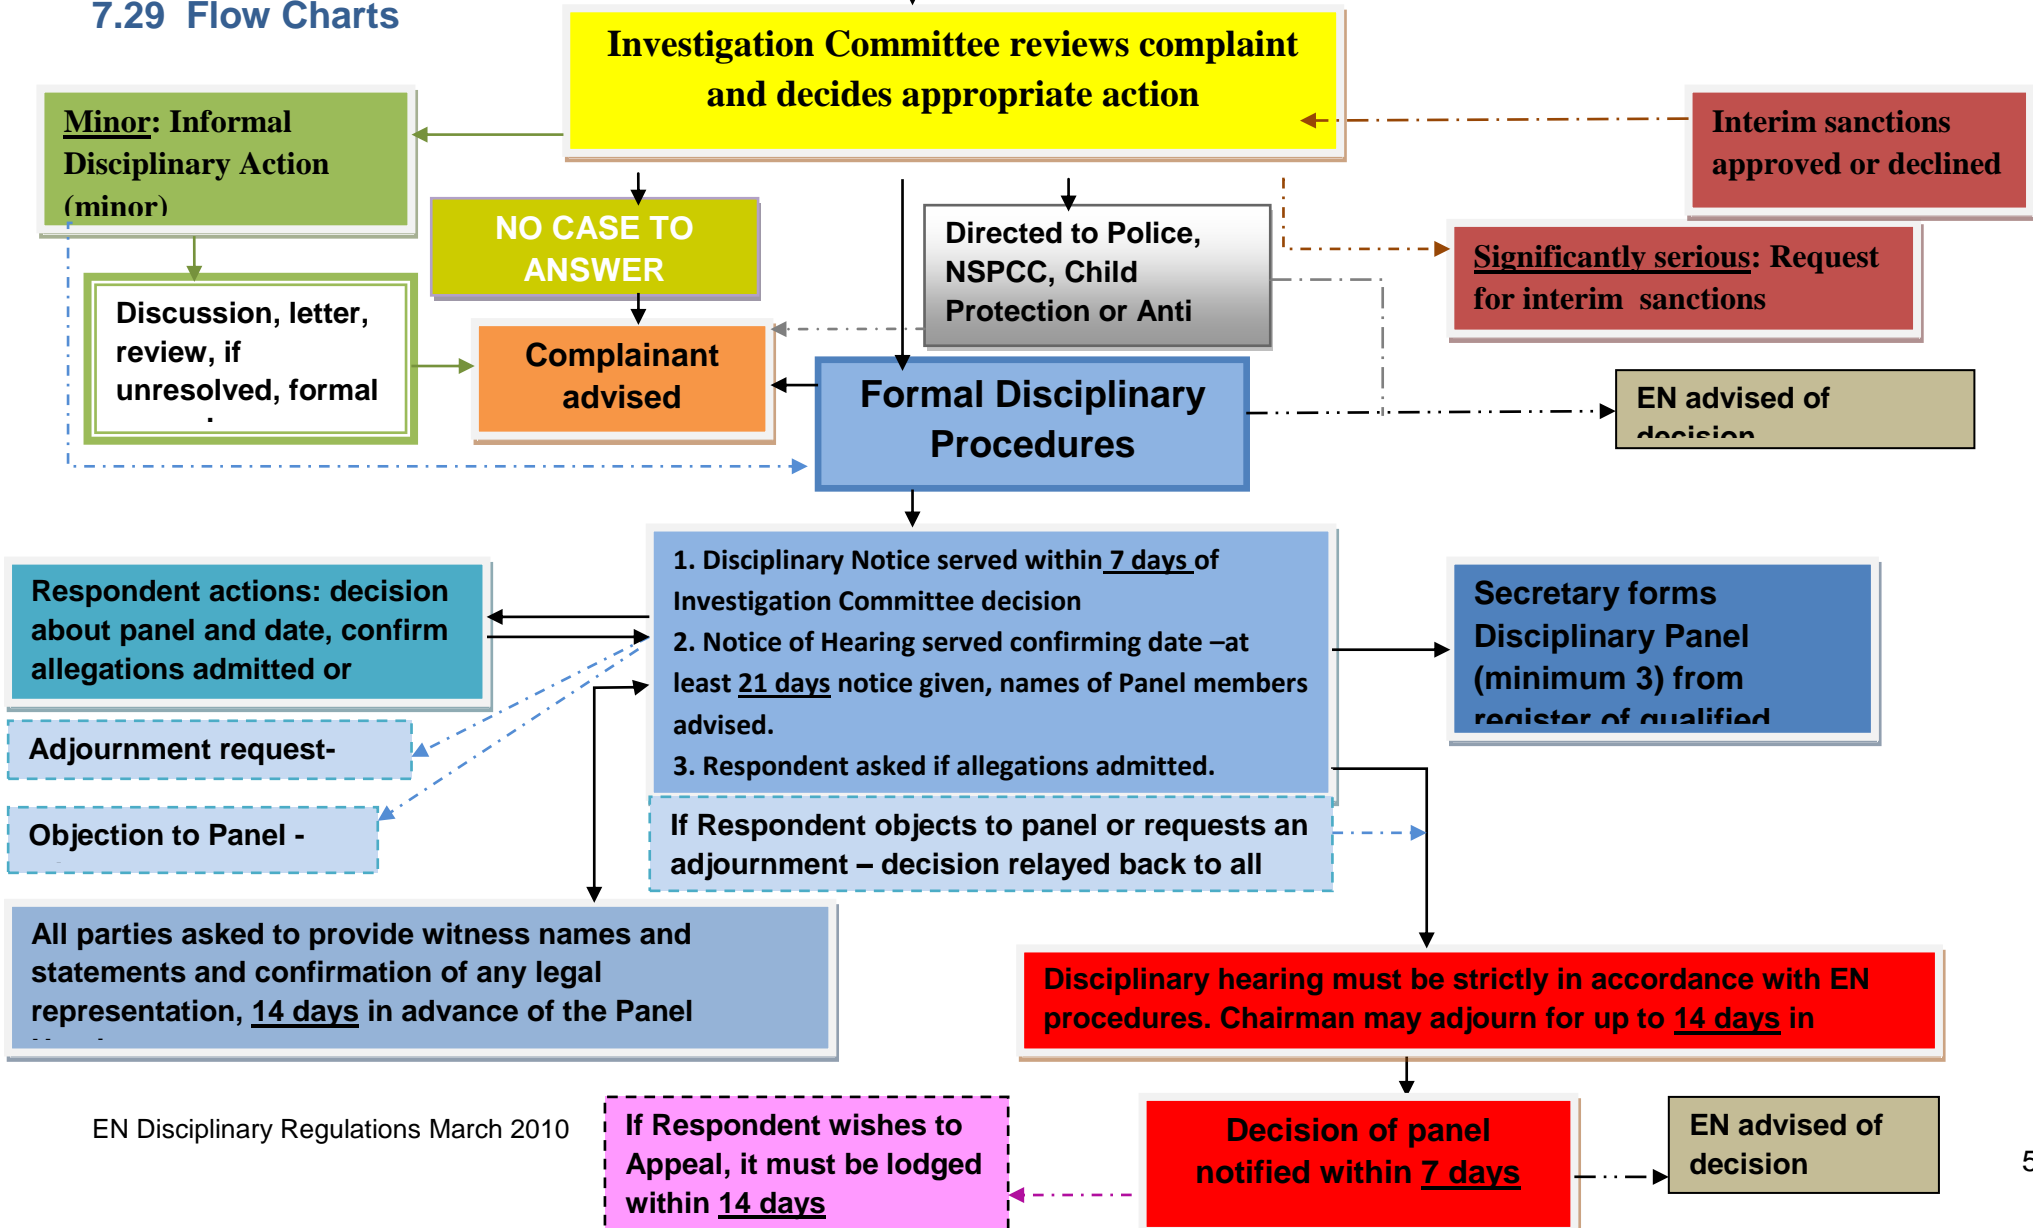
7.29 Flow Charts

Investigation Committee reviews complaint and decides appropriate action

Minor: Informal Disciplinary Action (minor)

Interim sanctions approved or declined

NO CASE TO ANSWER

Directed to Police, NSPCC, Child Protection or Anti

Significantly serious: Request for interim sanctions

Discussion, letter, review, if unresolved, formal

Complainant advised

Formal Disciplinary Procedures

EN advised of decision

Respondent actions: decision about panel and date, confirm allegations admitted or

1. Disciplinary Notice served within 7 days of Investigation Committee decision
2. Notice of Hearing served confirming date –at least 21 days notice given, names of Panel members advised.
3. Respondent asked if allegations admitted.

Secretary forms Disciplinary Panel (minimum 3) from register of qualified

Adjournment request-

Objection to Panel -

If Respondent objects to panel or requests an adjournment – decision relayed back to all

All parties asked to provide witness names and statements and confirmation of any legal representation, 14 days in advance of the Panel

Disciplinary hearing must be strictly in accordance with EN procedures. Chairman may adjourn for up to 14 days in

EN Disciplinary Regulations March 2010

If Respondent wishes to Appeal, it must be lodged within 14 days

Decision of panel notified within 7 days

EN advised of decision

5